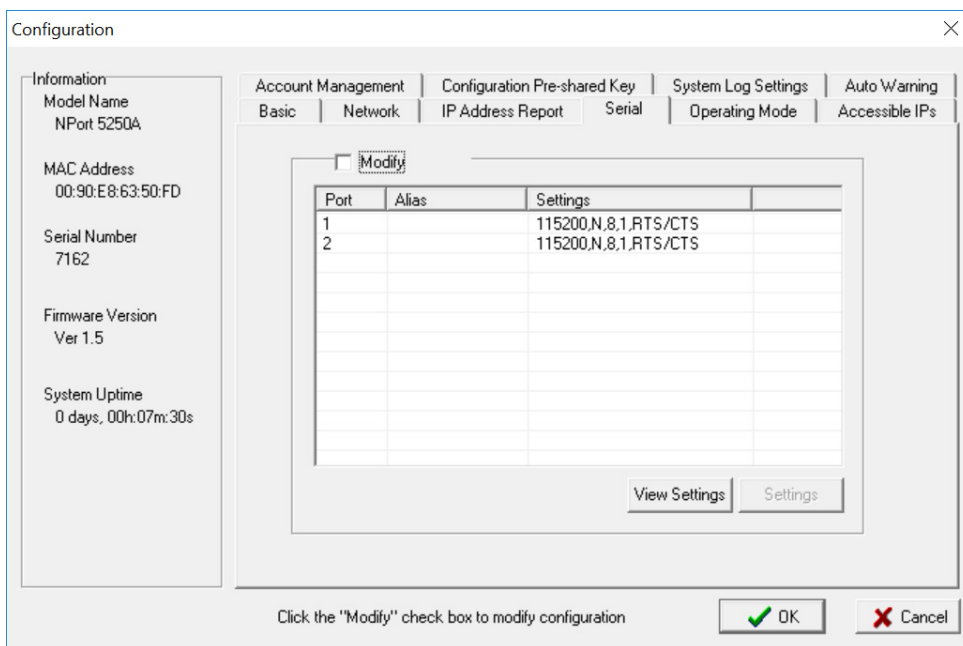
Configuration

Information
Model Name
NPort 5250A

MAC Address
00:90:E8:63:50:FD

Serial Number
7162

Firmware Version
Ver 1.5

System Uptime
0 days, 00h:07m:30s

Account Management | Configuration Pre-shared Key | System Log Settings | Auto Warning
Basic | Network | IP Address Report | Serial | Operating Mode | Accessible IPs

Modify

| Port | Alias | Settings | |
|---|---|---|---|
| 1 | | 115200,N,8,1,RTS/CTS | |
| 2 | | 115200,N,8,1,RTS/CTS | |

View Settings
Settings

Click the "Modify" check box to modify configuration

OK
Cancel